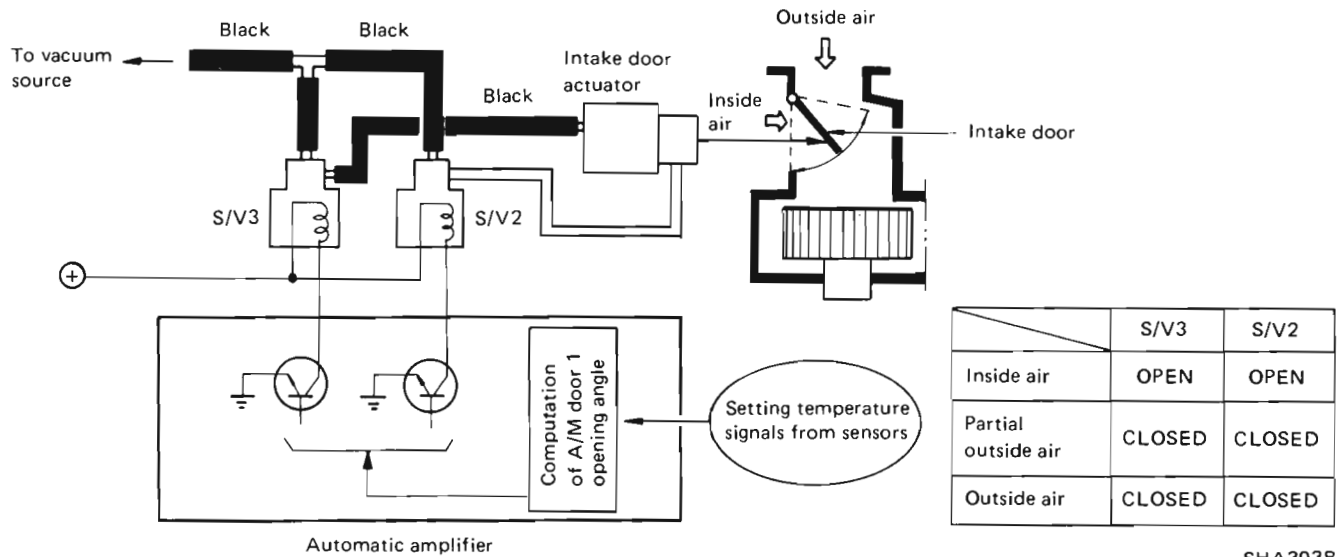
Black

Black

To vacuum source

Outside air

Intake door actuator

Black

Inside air

Intake door

S/V3

S/V2

$\oplus$

Computation of A/M door 1 opening angle

Setting temperature signals from sensors

Automatic amplifier

| | S/V3 | S/V2 |
|---|---|---|
| Inside air | OPEN | OPEN |
| Partial outside air | CLOSED | CLOSED |
| Outside air | CLOSED | CLOSED |

SHA202B